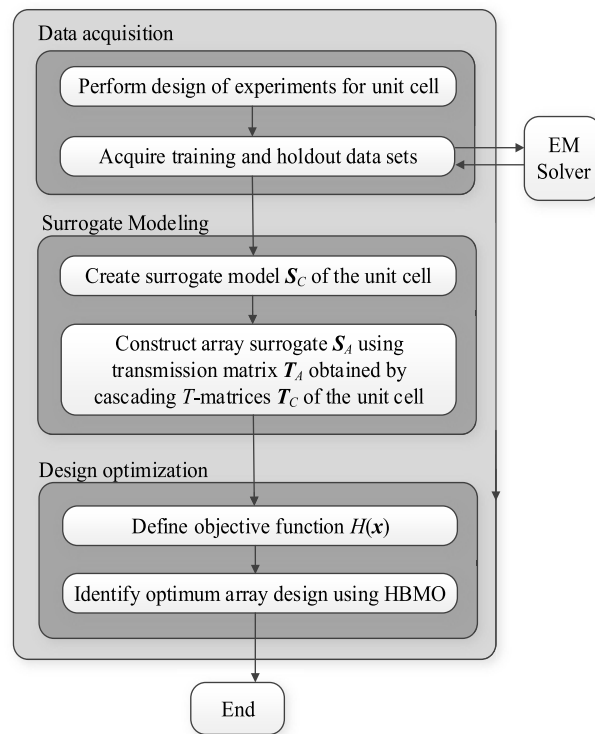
Data acquisition

Perform design of experiments for unit cell

Acquire training and holdout data sets

EM Solver

Surrogate Modeling

Create surrogate model $\boldsymbol{S}_C$ of the unit cell

Construct array surrogate $\boldsymbol{S}_A$ using transmission matrix $\boldsymbol{T}_A$ obtained by cascading $T$-matrices $\boldsymbol{T}_C$ of the unit cell

Design optimization

Define objective function $H(\boldsymbol{x})$

Identify optimum array design using HBMO

End